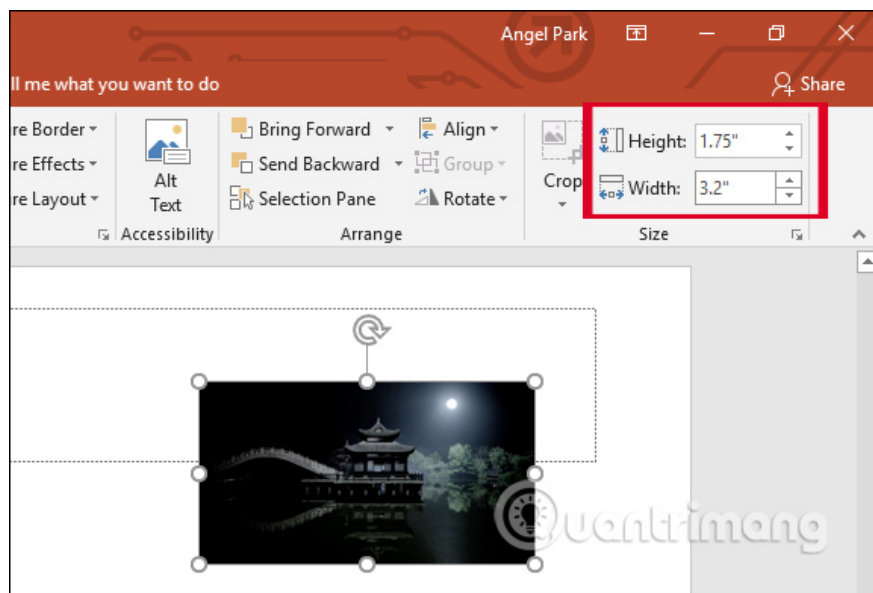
Angel Park

ll me what you want to do

Share

re Border

re Effects

re Layout

Alt Text

Accessibility

Bring Forward

Send Backward

Selection Pane

Align

Group

Rotate

Arrange

Crop

Height: 1.75"

Width: 3.2"

Size

Quantrimang